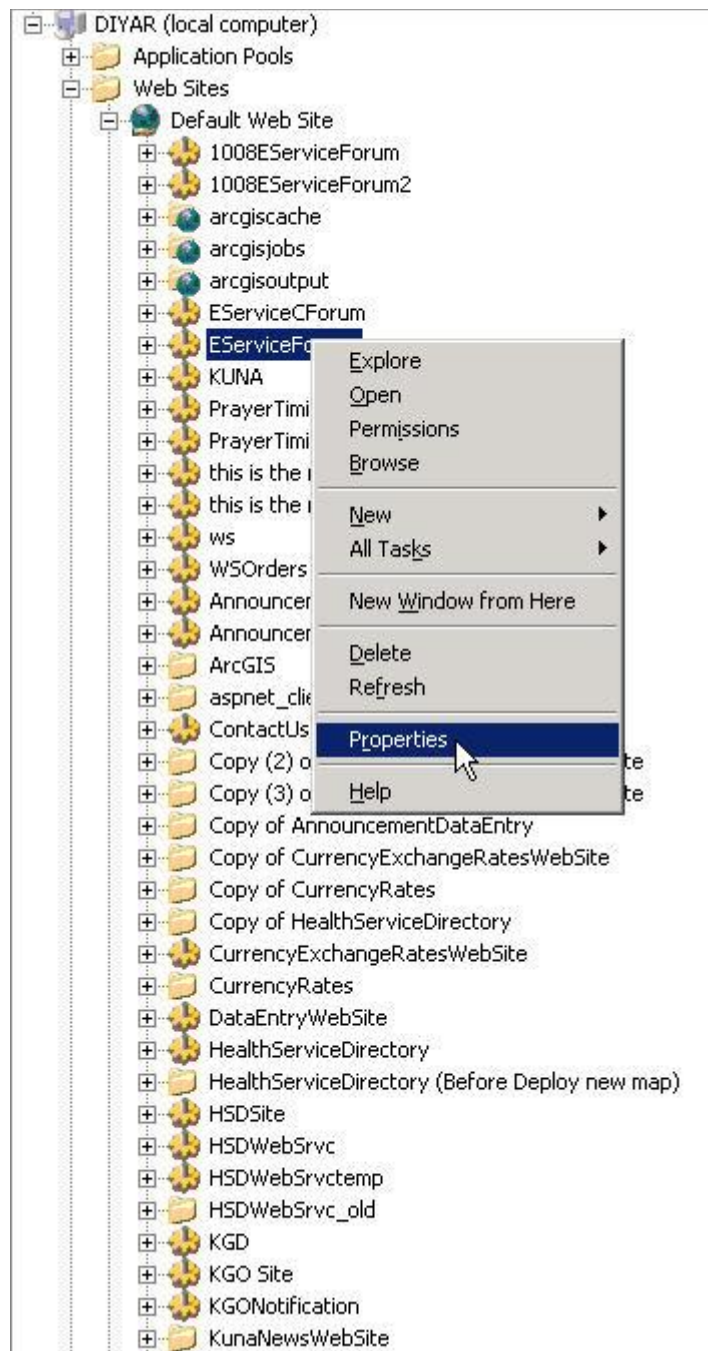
DIYAR (local computer)
Application Pools
Web Sites
Default Web Site
1008EServiceForum
1008EServiceForum2
arcgiscache
arcgisjobs
arcgisoutput
EServiceCForum
EServiceFo
KUNA
PrayerTimi
PrayerTimi
this is the
this is the
ws
WSOrders
Announcer
Announcer
ArcGIS
aspnet_clie
ContactUs
Copy (2) o te
Copy (3) o te
Copy of AnnouncementDataEntry
Copy of CurrencyExchangeRatesWebSite
Copy of CurrencyRates
Copy of HealthServiceDirectory
CurrencyExchangeRatesWebSite
CurrencyRates
DataEntryWebSite
HealthServiceDirectory
HealthServiceDirectory (Before Deploy new map)
HSDSite
HSDWebSrvc
HSDWebSrvctemp
HSDWebSrvc_old
KGD
KGO Site
KGONotification
KunaNewsWebSite

Explore
Open
Permissions
Browse
New
All Tasks
New Window from Here
Delete
Refresh
Properties
Help